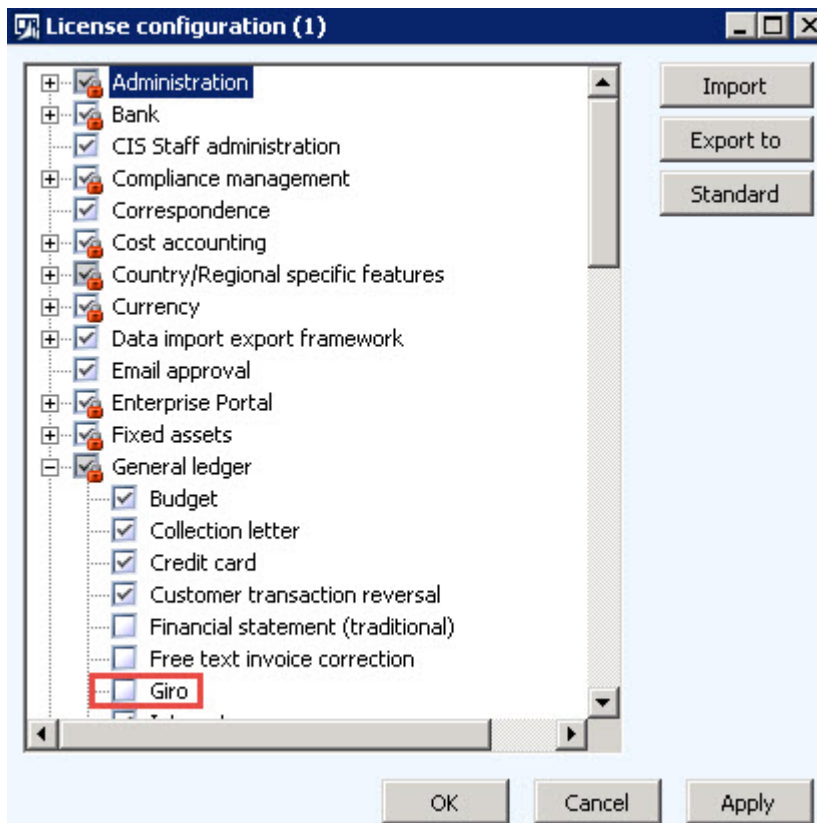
License configuration (1)

Administration
Bank
CIS Staff administration
Compliance management
Correspondence
Cost accounting
Country/Regional specific features
Currency
Data import export framework
Email approval
Enterprise Portal
Fixed assets
General ledger
Budget
Collection letter
Credit card
Customer transaction reversal
Financial statement (traditional)
Free text invoice correction
Giro
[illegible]

Import
Export to
Standard

OK
Cancel
Apply